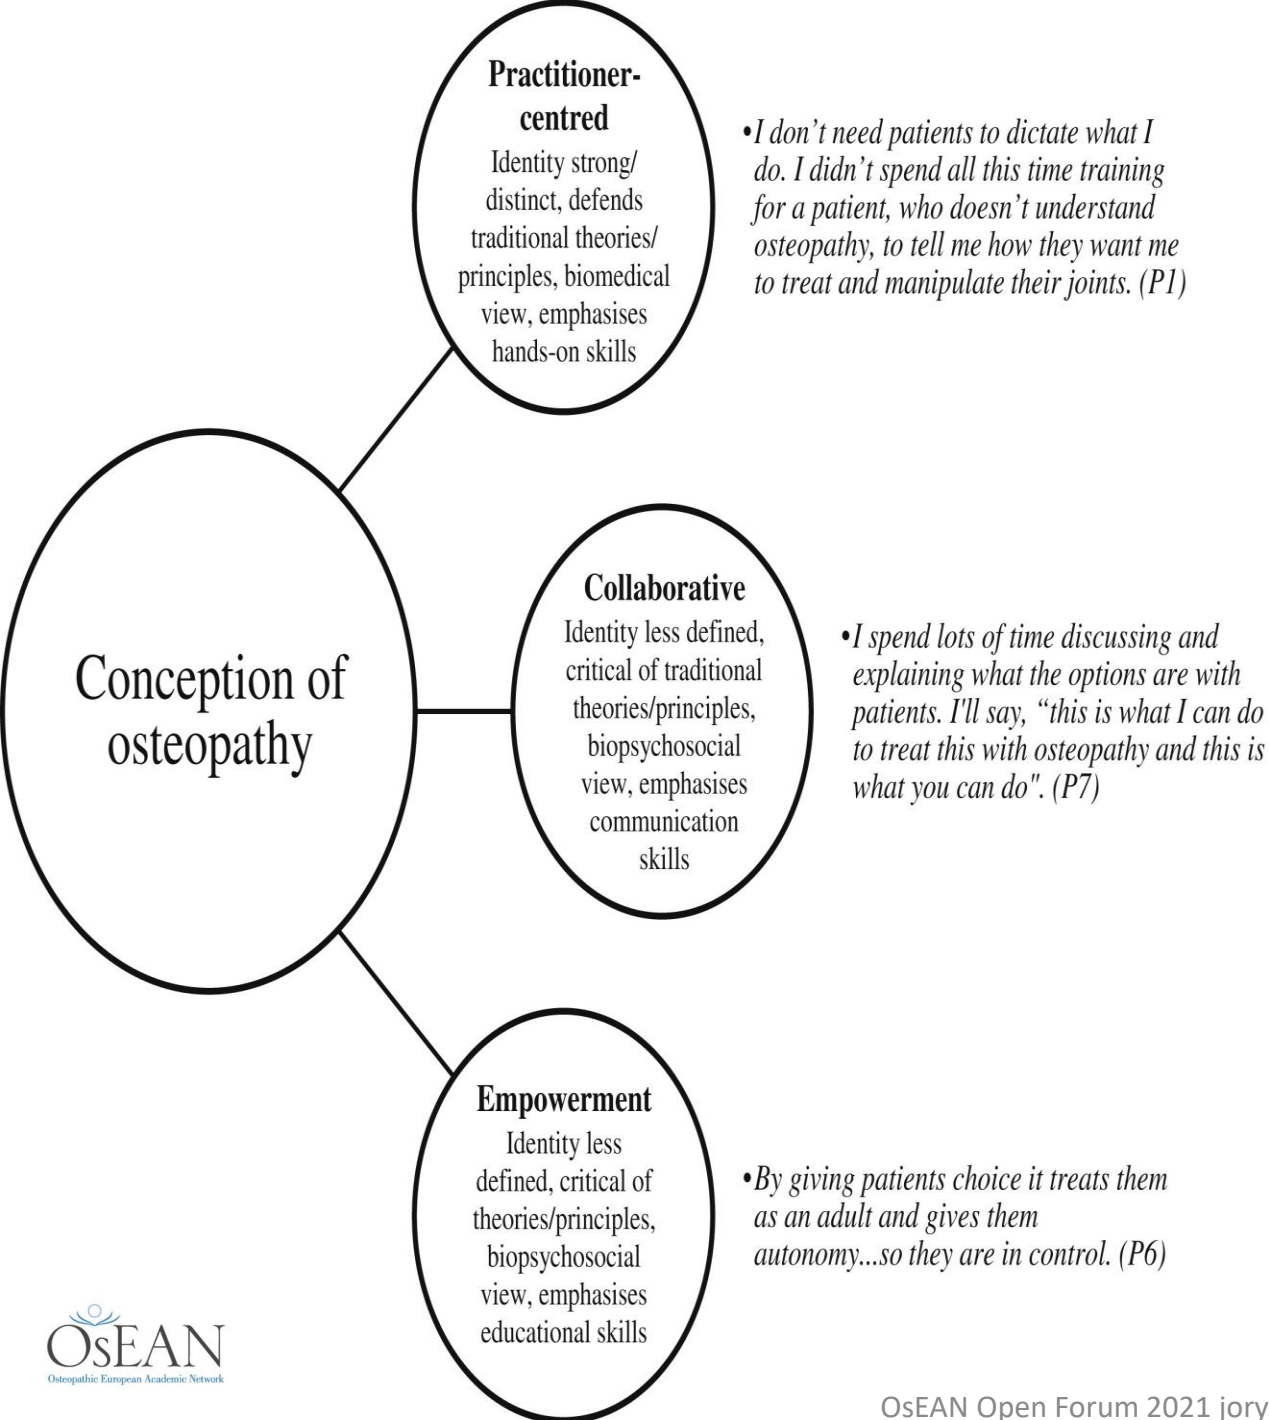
Practitioner-centred
Identity strong/ distinct, defends traditional theories/ principles, biomedical view, emphasises hands-on skills

•I don't need patients to dictate what I do. I didn't spend all this time training for a patient, who doesn't understand osteopathy, to tell me how they want me to treat and manipulate their joints. (P1)

Conception of osteopathy

Collaborative
Identity less defined, critical of traditional theories/principles, biopsychosocial view, emphasises communication skills

•I spend lots of time discussing and explaining what the options are with patients. I'll say, "this is what I can do to treat this with osteopathy and this is what you can do". (P7)

Empowerment
Identity less defined, critical of theories/principles, biopsychosocial view, emphasises educational skills

•By giving patients choice it treats them as an adult and gives them autonomy...so they are in control. (P6)

OsEAN
Osteopathic European Academic Network

OsEAN Open Forum 2021 jory